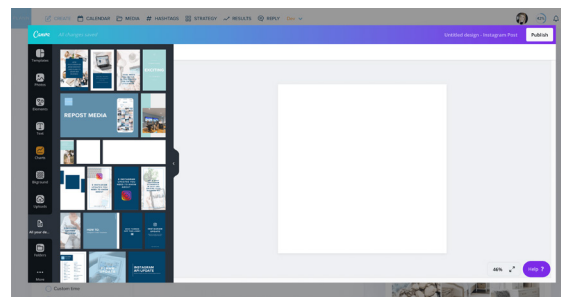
CREATE CALENDAR MEDIA HASHTAGS STRATEGY RESULTS REPLY

Canva All changes saved

Untitled design - Instagram Post Publish

Templates

Photos

Elements

Text

Charts

Brand Kit

Uploads

All your de...

Folders

More

REPOST MEDIA

46%

Help ?

Custom time